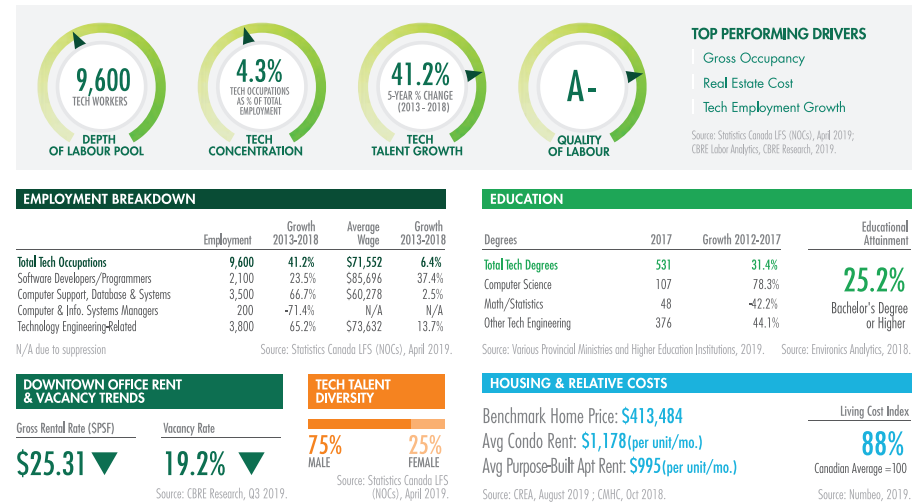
9,600
TECH WORKERS
DEPTH OF LABOUR POOL

4.3%
TECH OCCUPATIONS AS % OF TOTAL EMPLOYMENT
TECH CONCENTRATION

41.2%
5-YEAR % CHANGE (2013 - 2018)
TECH TALENT GROWTH

A-
QUALITY OF LABOUR

TOP PERFORMING DRIVERS
Gross Occupancy
Real Estate Cost
Tech Employment Growth

Source: Statistics Canada LFS (NOCs), April 2019; CBRE Labor Analytics, CBRE Research, 2019.

EMPLOYMENT BREAKDOWN

| | Employment | Growth 2013-2018 | Average Wage | Growth 2013-2018 |
|---|---|---|---|---|
| Total Tech Occupations | 9,600 | 41.2% | $71,552 | 6.4% |
| Software Developers/Programmers | 2,100 | 23.5% | $85,696 | 37.4% |
| Computer Support, Database & Systems | 3,500 | 66.7% | $60,278 | 2.5% |
| Computer & Info. Systems Managers | 200 | -71.4% | N/A | N/A |
| Technology Engineering-Related | 3,800 | 65.2% | $73,632 | 13.7% |

N/A due to suppression
Source: Statistics Canada LFS (NOCs), April 2019.

EDUCATION

| Degrees | 2017 | Growth 2012-2017 |
|---|---|---|
| Total Tech Degrees | 531 | 31.4% |
| Computer Science | 107 | 78.3% |
| Math/Statistics | 48 | -42.2% |
| Other Tech Engineering | 376 | 44.1% |

Educational Attainment
25.2%
Bachelor's Degree or Higher

Source: Various Provincial Ministries and Higher Education Institutions, 2019.
Source: Environics Analytics, 2018.

DOWNTOWN OFFICE RENT & VACANCY TRENDS
Gross Rental Rate (SPSF)
$25.31
Vacancy Rate
19.2%
Source: CBRE Research, Q3 2019.

TECH TALENT DIVERSITY
75%
MALE
25%
FEMALE
Source: Statistics Canada LFS (NOCs), April 2019.

HOUSING & RELATIVE COSTS
Benchmark Home Price: $413,484
Avg Condo Rent: $1,178(per unit/mo.)
Avg Purpose-Built Apt Rent: $995(per unit/mo.)
Source: CREA, August 2019 ; CMHC, Oct 2018.

Living Cost Index
88%
Canadian Average =100
Source: Numbeo, 2019.